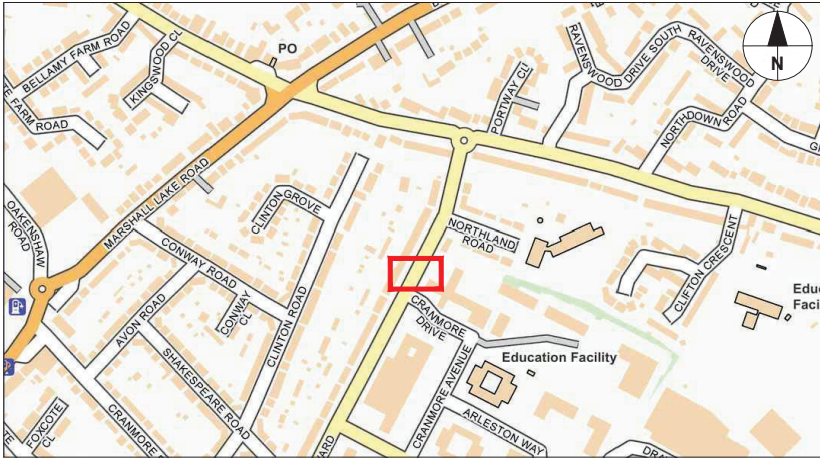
N

PO

BELLAMY FARM ROAD

KINGSWOOD CL

FARM ROAD

RAVENSWOOD DRIVE SOUTH

RAVENSWOOD DRIVE

PORTWAY CL

NORTHDOWN ROAD

MARSHALL LAKE ROAD

OAKENSHAW ROAD

CLINTON GROVE

NORTHLAND ROAD

CLIFTON CRESCENT

Educ

Faci

CONWAY ROAD

CONWAY CL

CLINTON ROAD

AVON ROAD

CRANMORE DRIVE

SHAKESPEARE ROAD

CRANMORE AVENUE

Education Facility

ARLESTON WAY

FOXCOTE CL

CRANMORE

ARD

DRA